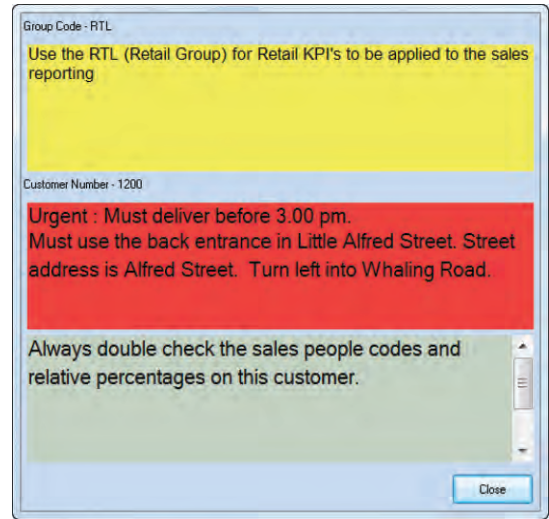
Group Code - RTL

Use the RTL (Retail Group) for Retail KPI's to be applied to the sales reporting

Customer Number - 1200

Urgent : Must deliver before 3.00 pm.
Must use the back entrance in Little Alfred Street. Street address is Alfred Street. Turn left into Whaling Road.

Always double check the sales people codes and relative percentages on this customer.

Close